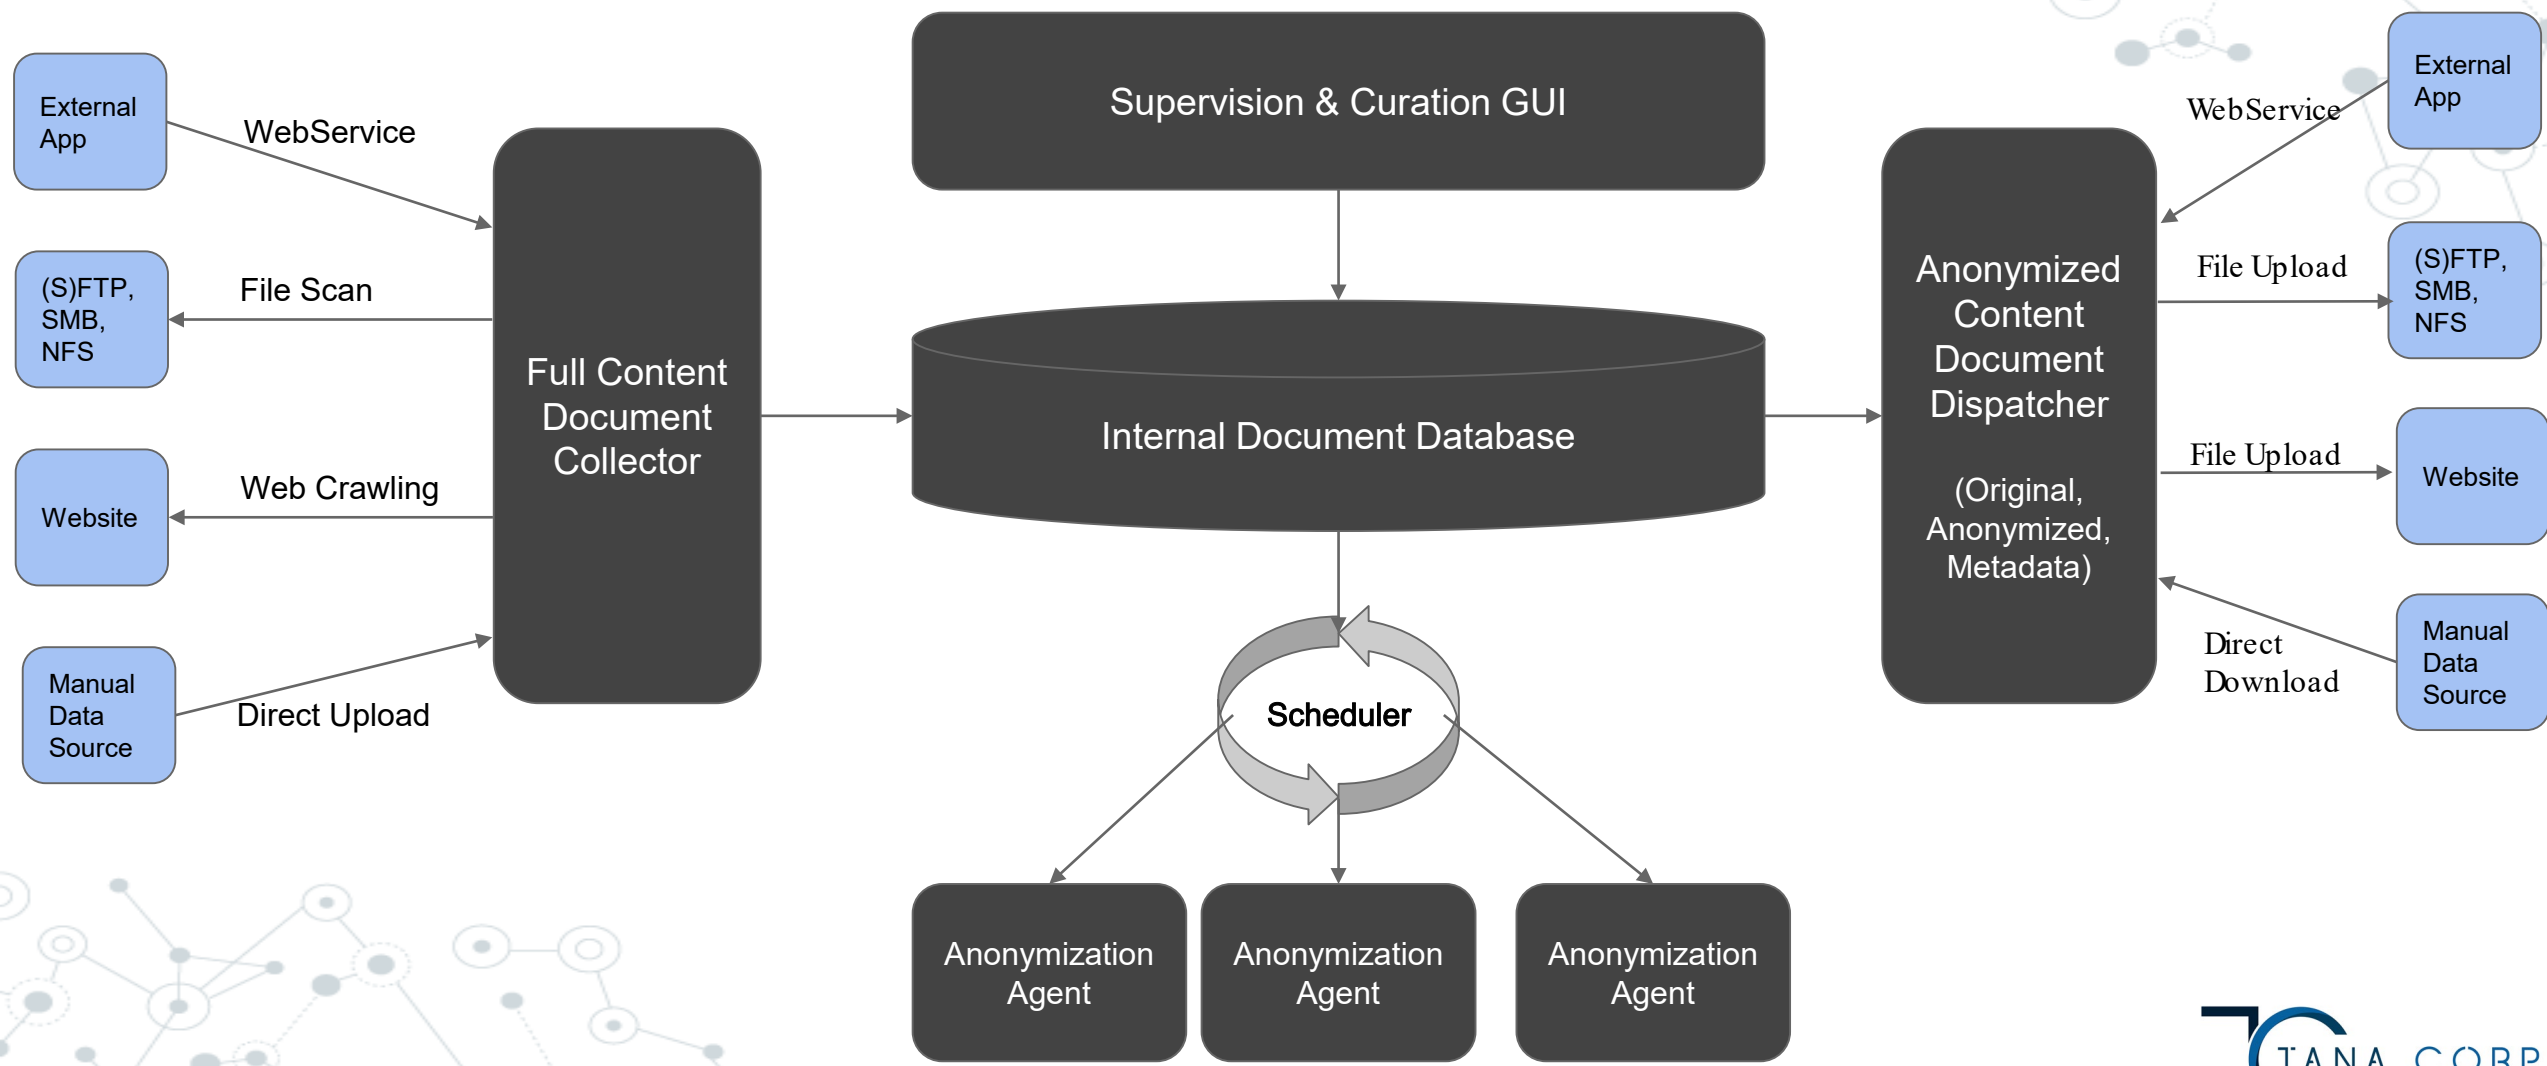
External App

WebService

(S)FTP, SMB, NFS

File Scan

Website

Web Crawling

Manual Data Source

Direct Upload

Full Content Document Collector

Supervision & Curation GUI

Internal Document Database

Scheduler

Anonymization Agent

Anonymization Agent

Anonymization Agent

Anonymized Content Document Dispatcher

(Original, Anonymized, Metadata)

WebService

External App

File Upload

(S)FTP, SMB, NFS

File Upload

Website

Direct Download

Manual Data Source

TANA CORP